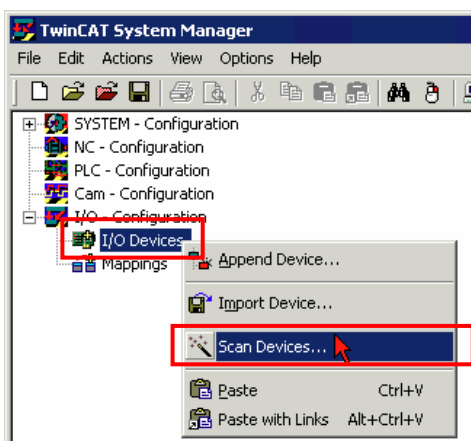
TwinCAT System Manager

File Edit Actions View Options Help

SYSTEM - Configuration
NC - Configuration
PLC - Configuration
Cam - Configuration
I/O - Configuration
I/O Devices
Mappings

Append Device...
Import Device...
Scan Devices...
Paste Ctrl+V
Paste with Links Alt+Ctrl+V